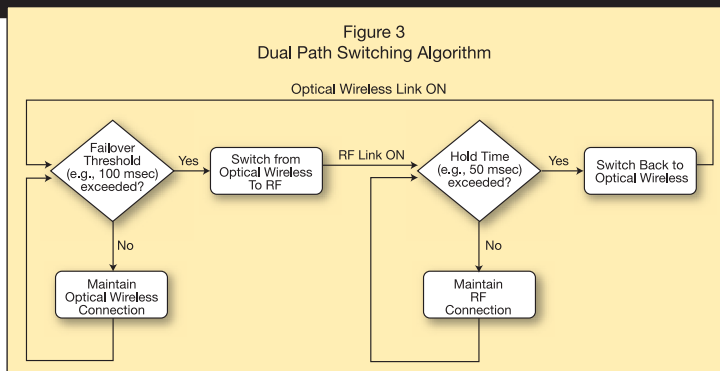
Figure 3
Dual Path Switching Algorithm

Optical Wireless Link ON

Failover Threshold (e.g., 100 msec) exceeded?

Yes

Switch from Optical Wireless To RF

RF Link ON

Hold Time (e.g., 50 msec) exceeded?

Yes

Switch Back to Optical Wireless

No

Maintain Optical Wireless Connection

No

Maintain RF Connection